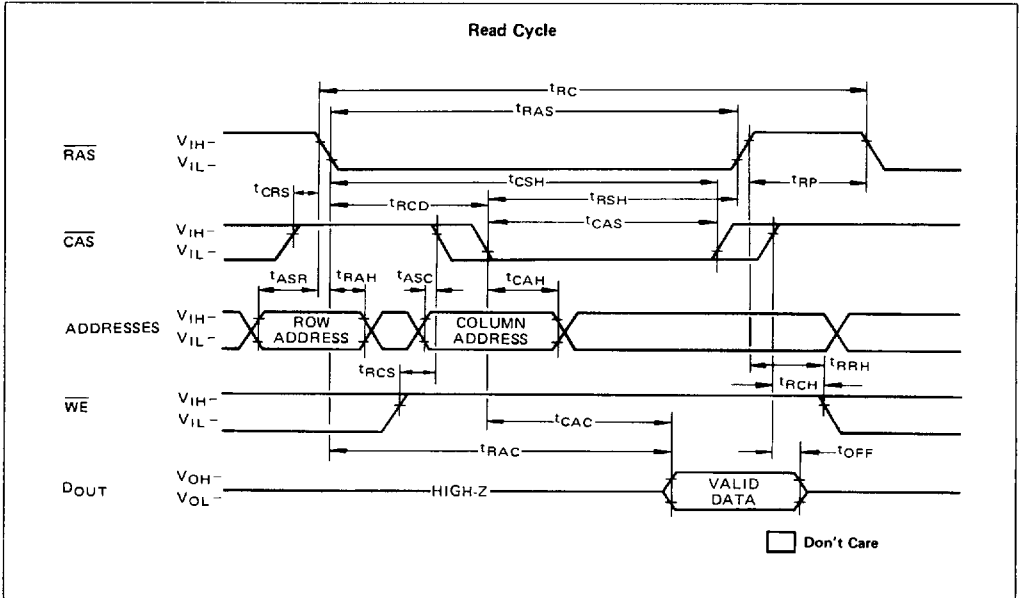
Read Cycle

$t_{RC}$

$t_{RAS}$

$\overline{RAS}$ $V_{IH}$ – $V_{IL}$ –

$t_{CSH}$

$t_{CRS}$

$t_{RP}$

$t_{RCD}$

$t_{RSH}$

$t_{CAS}$

$\overline{CAS}$ $V_{IH}$ – $V_{IL}$ –

$t_{ASR}$ $t_{RAH}$ $t_{ASC}$ $t_{CAH}$

ADDRESSES $V_{IH}$ – $V_{IL}$ –

ROW ADDRESS

COLUMN ADDRESS

$t_{RRH}$

$t_{RCS}$

$t_{RCH}$

$\overline{WE}$ $V_{IH}$ – $V_{IL}$ –

$t_{CAC}$

$t_{RAC}$

$t_{OFF}$

$D_{OUT}$ $V_{OH}$ – $V_{OL}$ –

HIGH-Z

VALID DATA

Don't Care